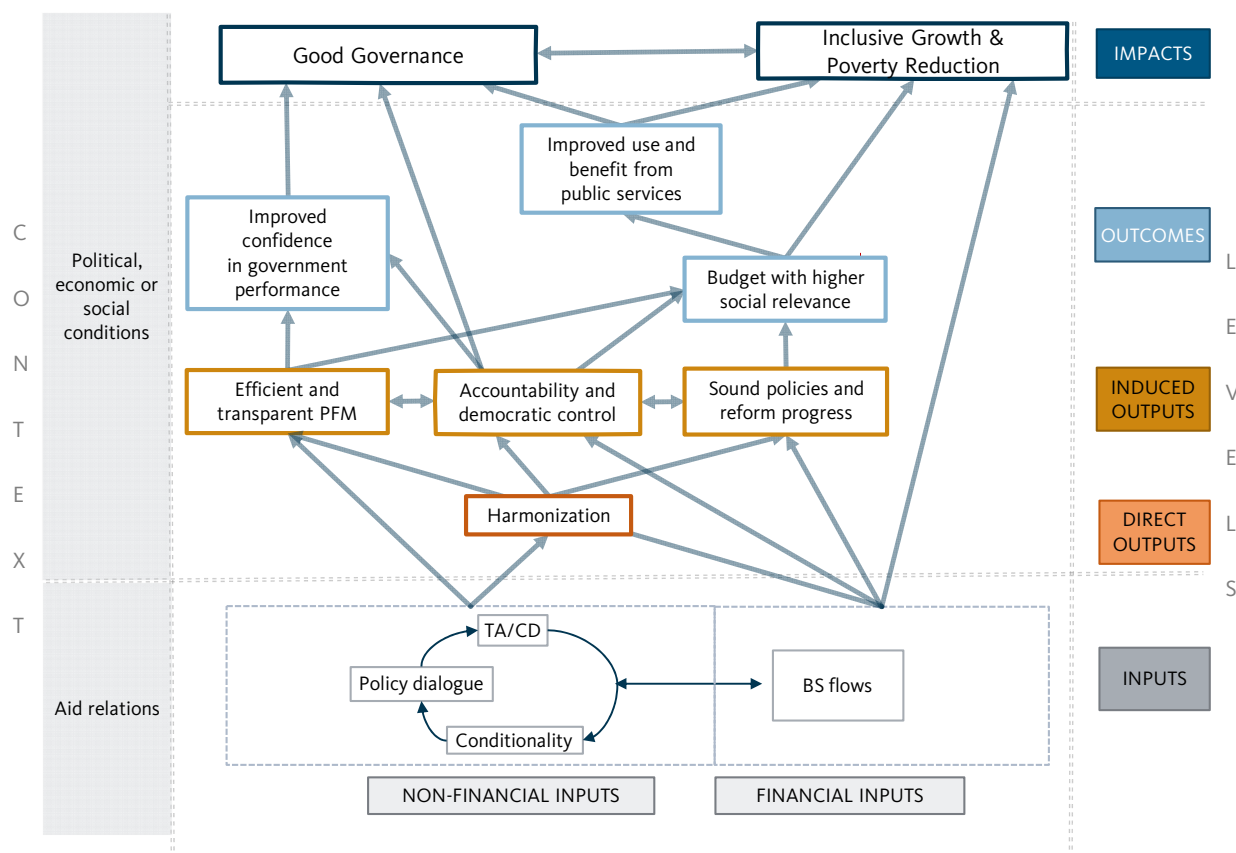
C
O
N
T
E
X
T

Political, economic or social conditions

Aid relations

Good Governance

Inclusive Growth & Poverty Reduction

IMPACTS

Improved use and benefit from public services

Improved confidence in government performance

Budget with higher social relevance

OUTCOMES

L
E
V
E
L
S

Efficient and transparent PFM

Accountability and democratic control

Sound policies and reform progress

INDUCED OUTPUTS

Harmonization

DIRECT OUTPUTS

TA/CD

Policy dialogue

Conditionality

BS flows

INPUTS

NON-FINANCIAL INPUTS

FINANCIAL INPUTS